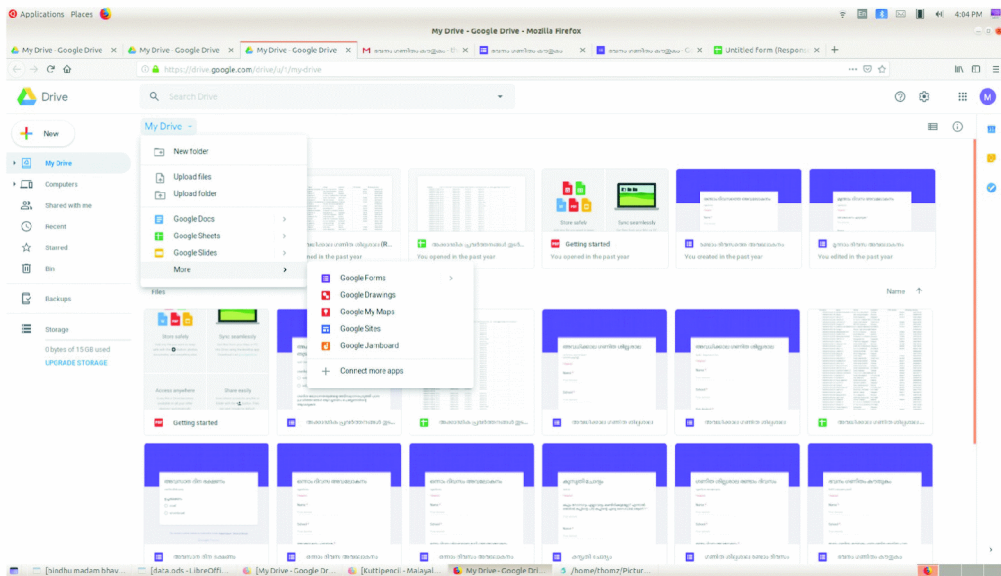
Applications Places

My Drive - Google Drive - Mozilla Firefox

4:04 PM

My Drive - Google Drive × | My Drive - Google Drive × | My Drive - Google Drive × | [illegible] × | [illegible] × | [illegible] × | Untitled form (Respons ×

https://drive.google.com/drive/u/1/my-drive

Drive

Search Drive

M

New

My Drive

Computers

Shared with me

Recent

Starred

Bin

Backups

Storage

0 bytes of 15 GB used

UPGRADE STORAGE

My Drive

New folder

Upload files

Upload folder

Google Docs

Google Sheets

Google Slides

More

Google Forms

Google Drawings

Google My Maps

Google Sites

Google Jamboard

Connect more apps

You opened in the past year

Store safely

Sync seamlessly

Getting started

You opened in the past year

You created in the past year

You edited in the past year

Files

Name

Store safely

Sync seamlessly

Access anywhere

Share easily

Getting started

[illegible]

[pindhu madam bhav... | [data.ods - LibreOffi... | [My Drive - Google Dr... | [Kuttipencil - Malayal... | My Drive - Google Dri... | /home/thomz/Pictur...